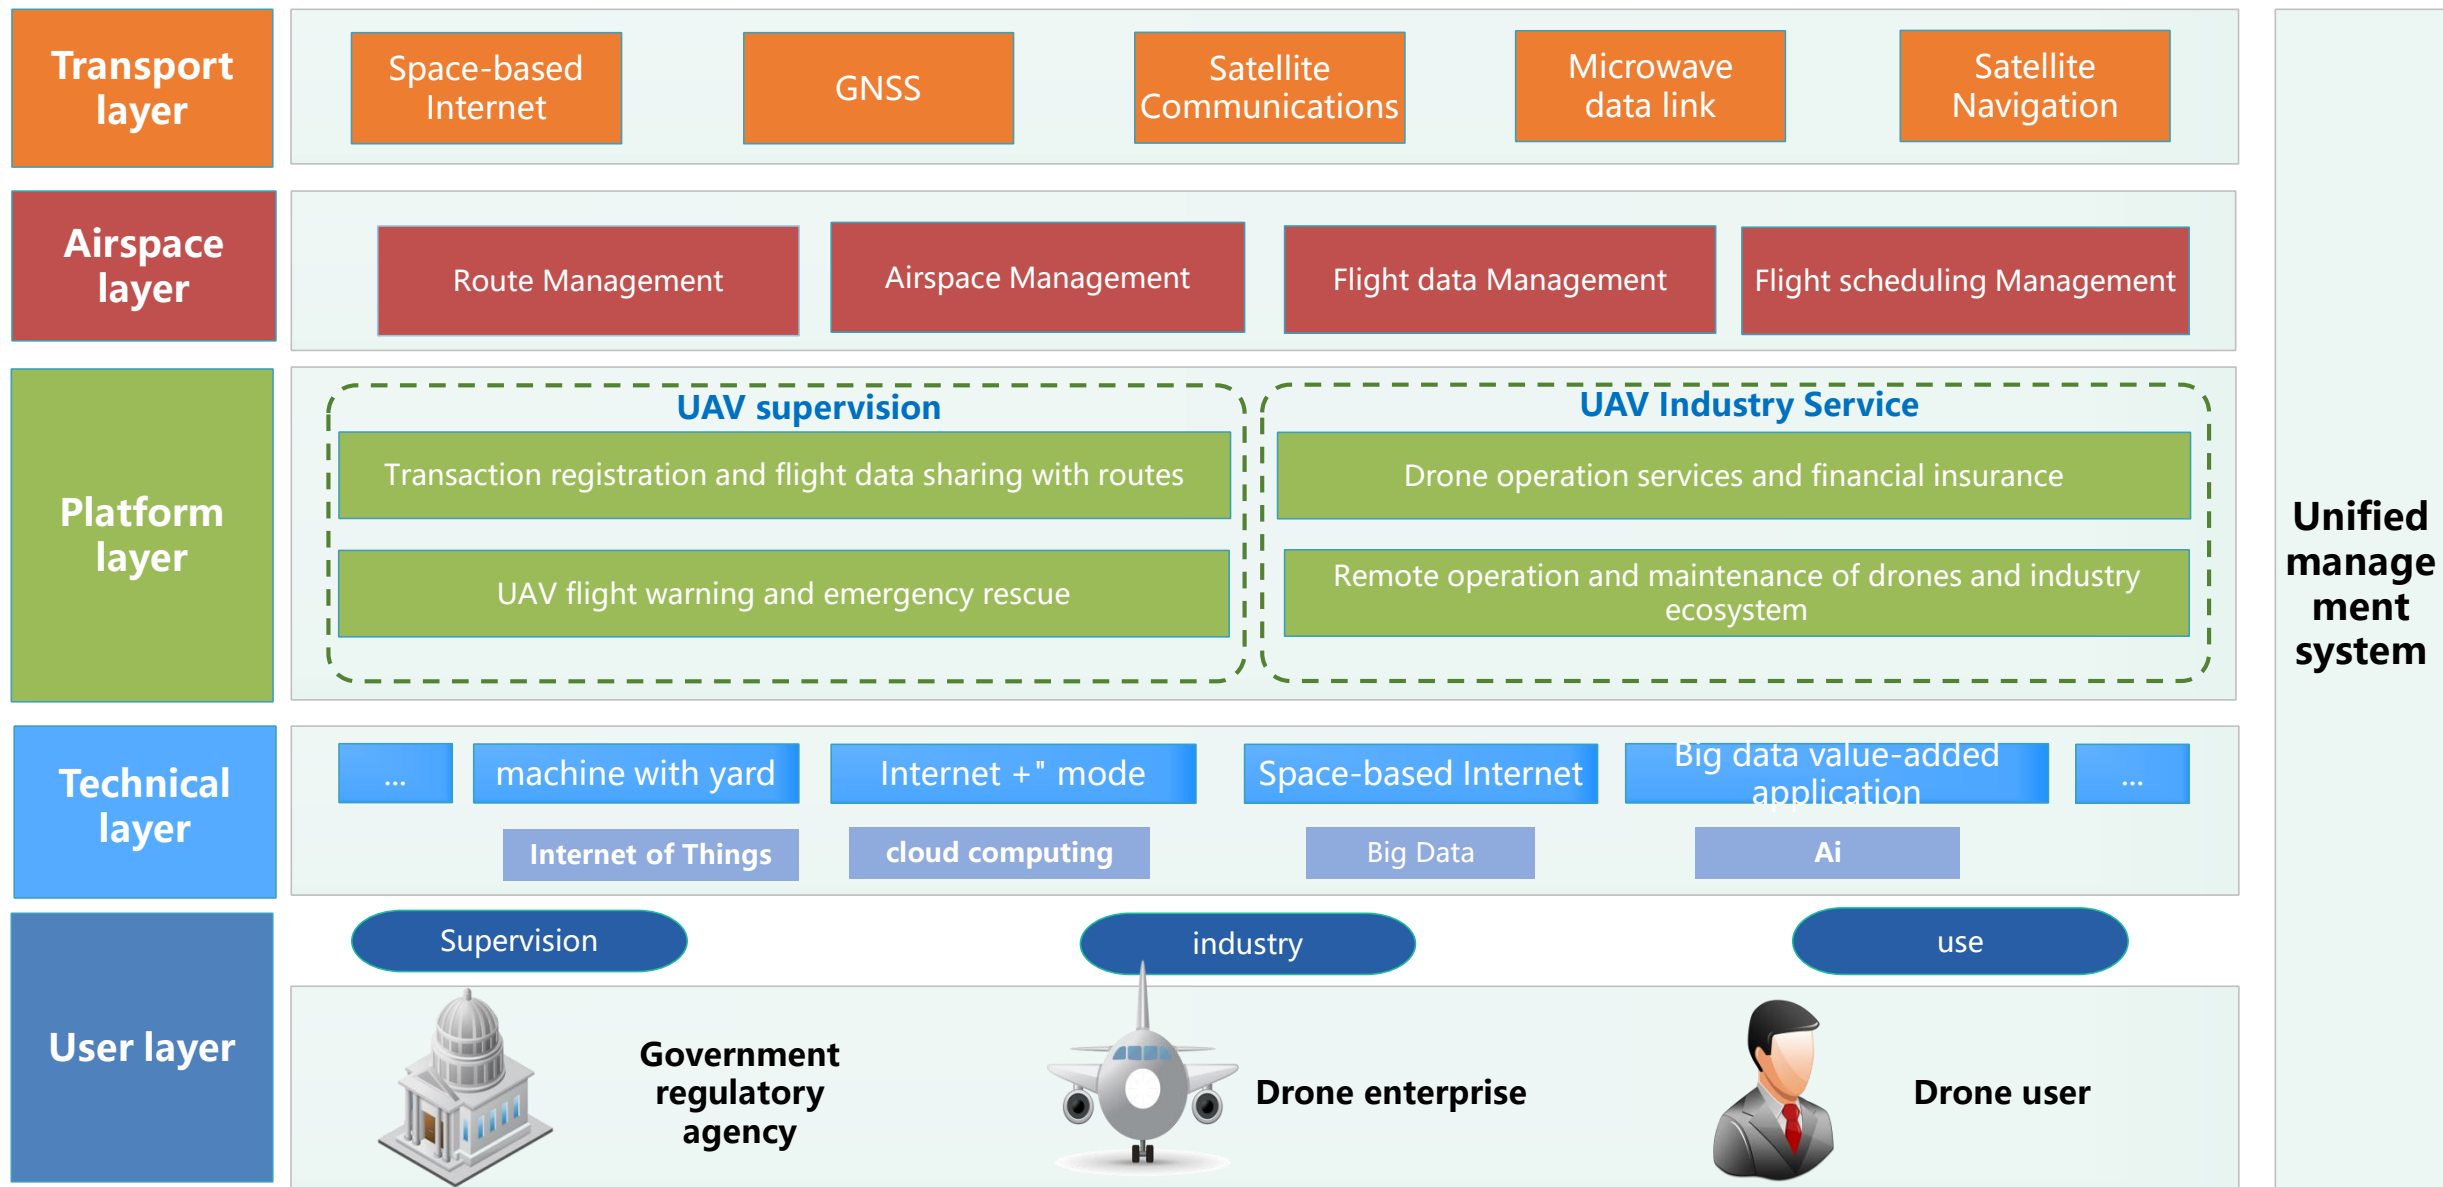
Transport layer

Space-based Internet

GNSS

Satellite Communications

Microwave data link

Satellite Navigation

Airspace layer

Route Management

Airspace Management

Flight data Management

Flight scheduling Management

Platform layer

UAV supervision

Transaction registration and flight data sharing with routes

UAV flight warning and emergency rescue

UAV Industry Service

Drone operation services and financial insurance

Remote operation and maintenance of drones and industry ecosystem

Technical layer

...

machine with yard

Internet +" mode

Space-based Internet

Big data value-added application

...

Internet of Things

cloud computing

Big Data

Ai

Supervision

industry

use

User layer

Government regulatory agency

Drone enterprise

Drone user

Unified manage ment system